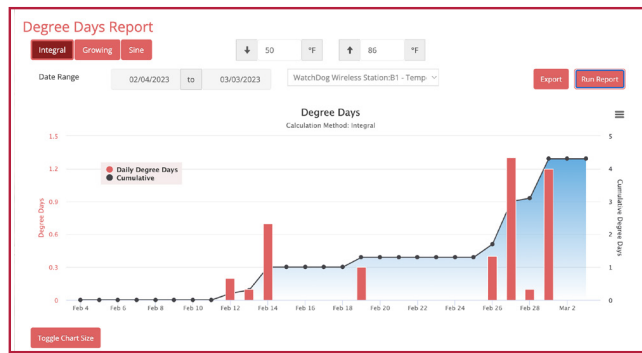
Degree Days Report

Integral Growing Sine

50 °F 86 °F

Date Range 02/04/2023 to 03/03/2023 WatchDog Wireless Station:B1 - Temp

Export Run Report

Degree Days

Calculation Method: Integral

Daily Degree Days
Cumulative

Degree Days

1.5
1.2
0.9
0.6
0.3
0

Cumulative Degree Days

5
4
3
2
1
0

Feb 4 Feb 6 Feb 8 Feb 10 Feb 12 Feb 14 Feb 16 Feb 18 Feb 20 Feb 22 Feb 24 Feb 26 Feb 28 Mar 2

Toggle Chart Size